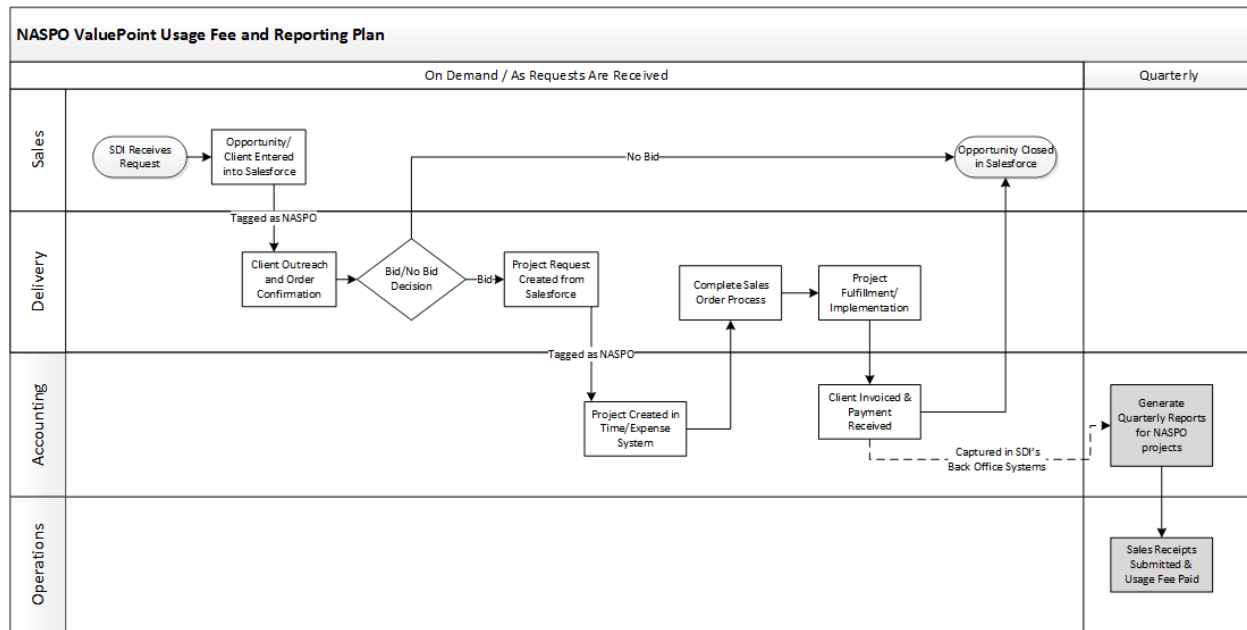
NASPO ValuePoint Usage Fee and Reporting Plan

On Demand / As Requests Are Received

Quarterly

Sales

SDI Receives Request

Opportunity/ Client Entered into Salesforce

No Bid

Opportunity Closed in Salesforce

Tagged as NASPO

Delivery

Client Outreach and Order Confirmation

Bid/No Bid Decision

Bid

Project Request Created from Salesforce

Complete Sales Order Process

Project Fulfillment/ Implementation

Tagged as NASPO

Accounting

Project Created in Time/Expense System

Client Invoiced & Payment Received

Captured in SDI's Back Office Systems

Generate Quarterly Reports for NASPO projects

Operations

Sales Receipts Submitted & Usage Fee Paid